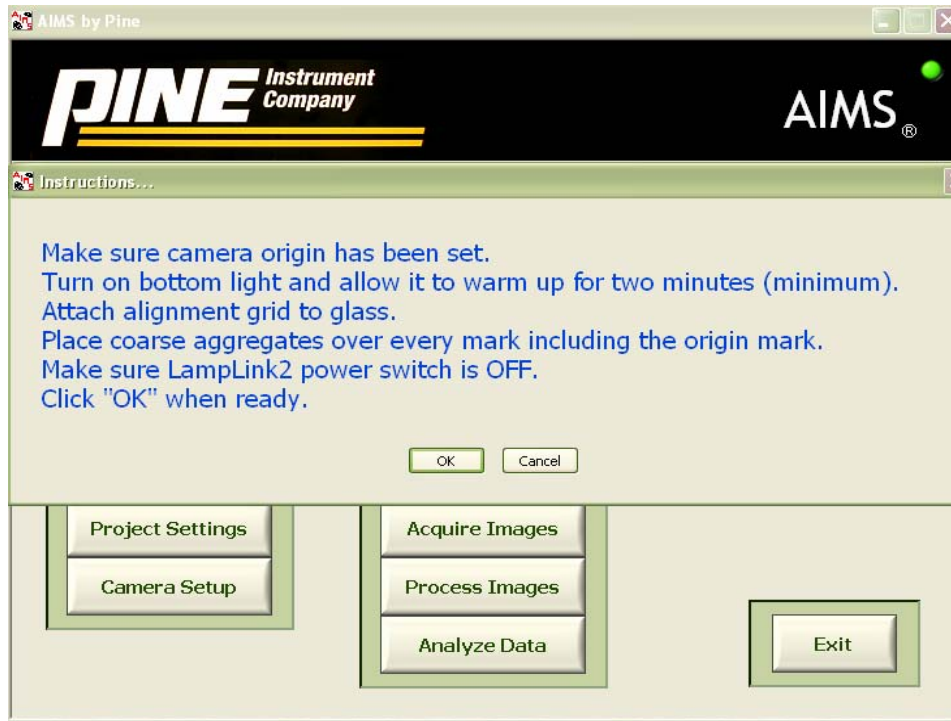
AIMS by Pine

PINE Instrument Company

AIMS®

Instructions...

Make sure camera origin has been set.
Turn on bottom light and allow it to warm up for two minutes (minimum).
Attach alignment grid to glass.
Place coarse aggregates over every mark including the origin mark.
Make sure LampLink2 power switch is OFF.
Click "OK" when ready.

OK Cancel

Project Settings

Camera Setup

Acquire Images

Process Images

Analyze Data

Exit